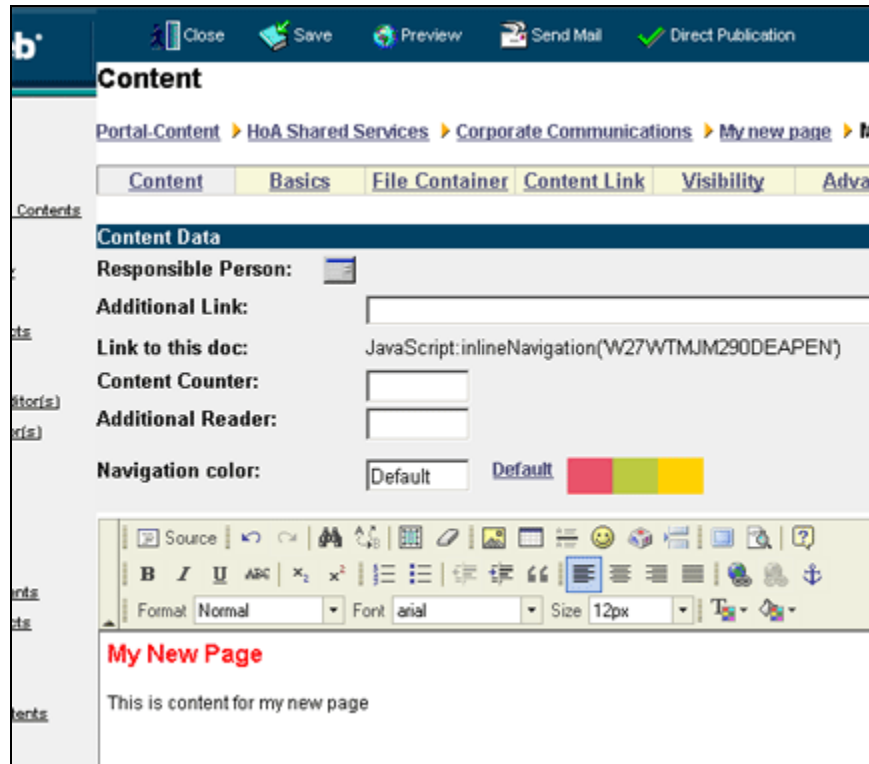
b·

Close Save Preview Send Mail Direct Publication

Content

Portal-Content ▸ HoA Shared Services ▸ Corporate Communications ▸ My new page ▸ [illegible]

| Content | Basics | File Container | Content Link | Visibility | Adva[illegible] |
|---|---|---|---|---|---|

Contents

cts

litor(s)

r(s)

ents

cts

ntents

Content Data

Responsible Person:

Additional Link:

Link to this doc: JavaScript:inlineNavigation('W27WTMJM290DEAPEN')

Content Counter:

Additional Reader:

Navigation color: Default Default

Source

B I U ABC $x_2$ $x^2$

Format Normal Font arial Size 12px

My New Page

This is content for my new page